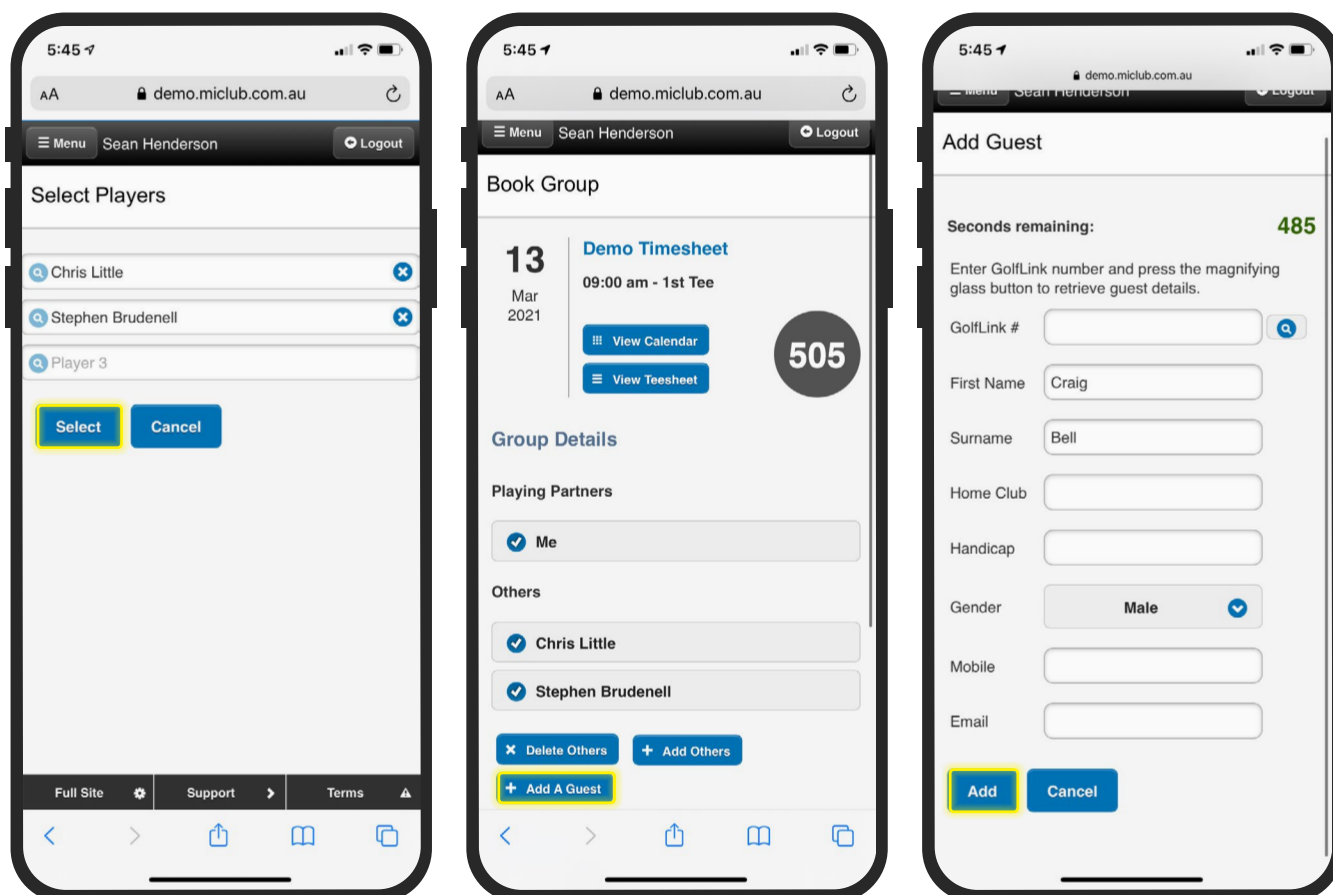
5:45

AA demo.miclub.com.au

Menu Sean Henderson Logout

Select Players

Chris Little

Stephen Brudenell

Player 3

Select Cancel

Full Site Support Terms

5:45

AA demo.miclub.com.au

Menu Sean Henderson Logout

Book Group

13
Mar
2021

Demo Timesheet

09:00 am - 1st Tee

View Calendar

View Teesheet

505

Group Details

Playing Partners

Me

Others

Chris Little

Stephen Brudenell

Delete Others Add Others

Add A Guest

5:45

demo.miclub.com.au

Menu Sean Henderson Logout

Add Guest

Seconds remaining: 485

Enter GolfLink number and press the magnifying glass button to retrieve guest details.

GolfLink #

First Name Craig

Surname Bell

Home Club

Handicap

Gender Male

Mobile

Email

Add Cancel